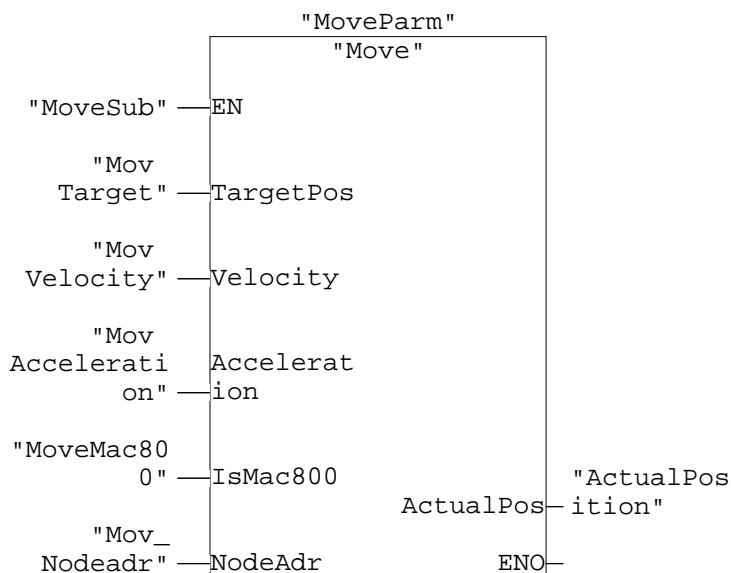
"MoveParm"
"Move"

"MoveSub" — EN

"Mov Target" — TargetPos

"Mov Velocity" — Velocity

"Mov Acceleration" — Acceleration

"MoveMac800" — IsMac800

ActualPos — "ActualPosition"

"Mov_ Nodeadr" — NodeAdr

ENO